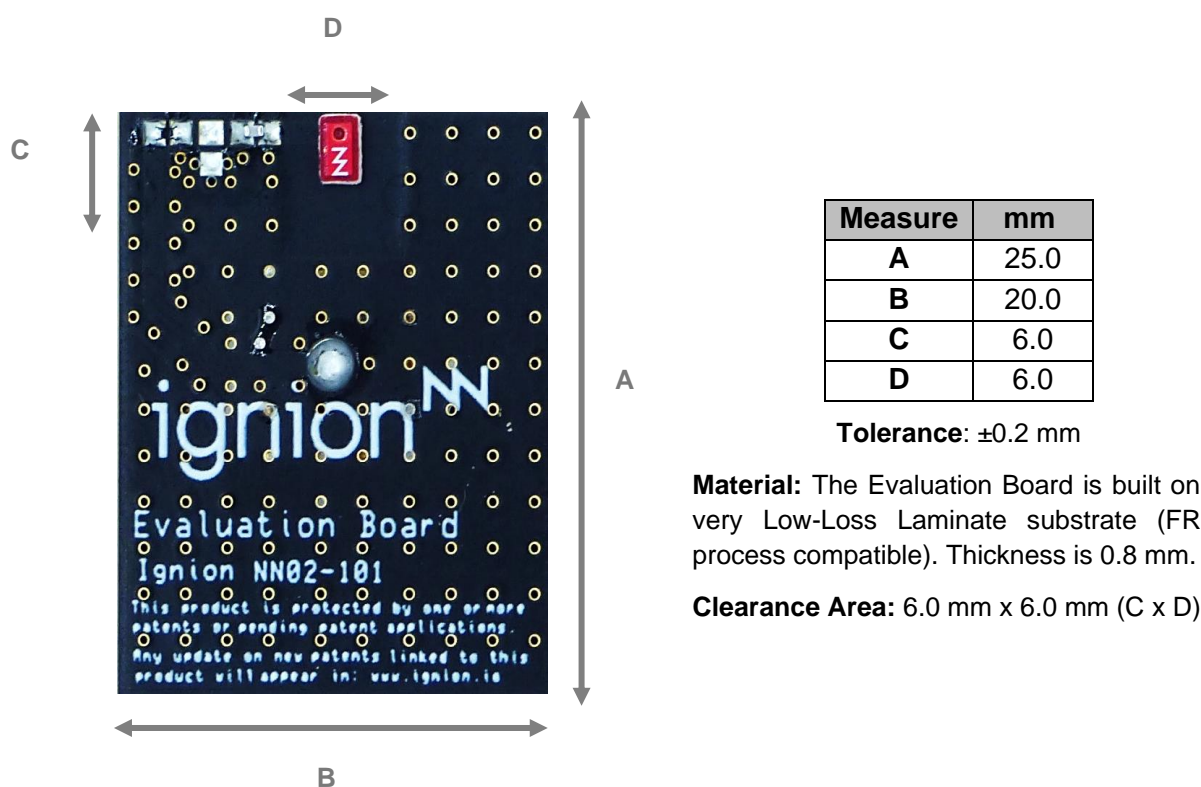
D

C

ignion

Evaluation Board

Ignion NN02-101

This product is protected by one or more patents or pending patent applications. Any update on new patents linked to this product will appear in: www.ignion.io

A

B

| Measure | mm |
|---|---|
| A | 25.0 |
| B | 20.0 |
| C | 6.0 |
| D | 6.0 |

**Tolerance**: ±0.2 mm

**Material:** The Evaluation Board is built on very Low-Loss Laminate substrate (FR process compatible). Thickness is 0.8 mm.

**Clearance Area:** 6.0 mm x 6.0 mm (C x D)